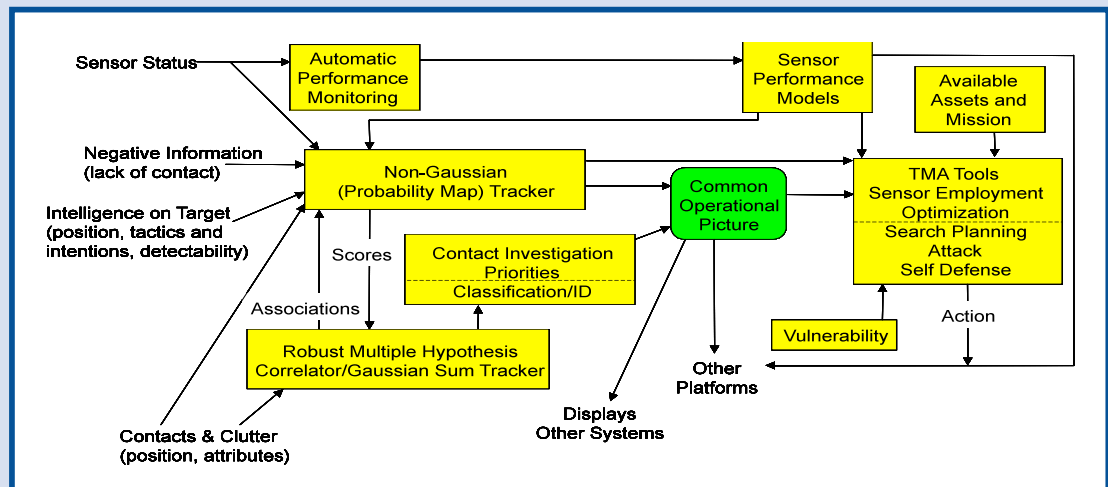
Sensor Status

Automatic Performance Monitoring

Sensor Performance Models

Available Assets and Mission

Negative Information (lack of contact)

Non-Gaussian (Probability Map) Tracker

Intelligence on Target (position, tactics and intentions, detectability)

Common Operational Picture

TMA Tools
Sensor Employment Optimization
Search Planning
Attack
Self Defense

Scores

Contact Investigation Priorities
Classification/ID

Associations

Robust Multiple Hypothesis Correlator/Gaussian Sum Tracker

Vulnerability

Action

Other Platforms

Displays
Other Systems

Contacts & Clutter (position, attributes)